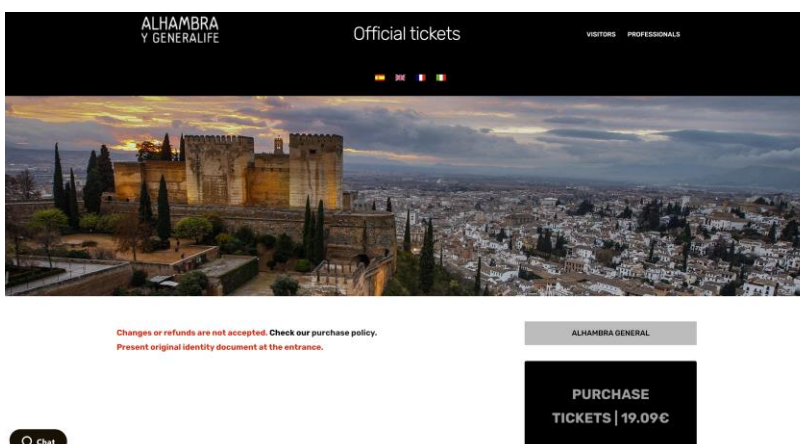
ALHAMBRA
Y GENERALIFE

Official tickets

VISITORS PROFESSIONALS

Changes or refunds are not accepted. Check our purchase policy.
Present original identity document at the entrance.

ALHAMBRA GENERAL

PURCHASE TICKETS | 19.09€

Chat